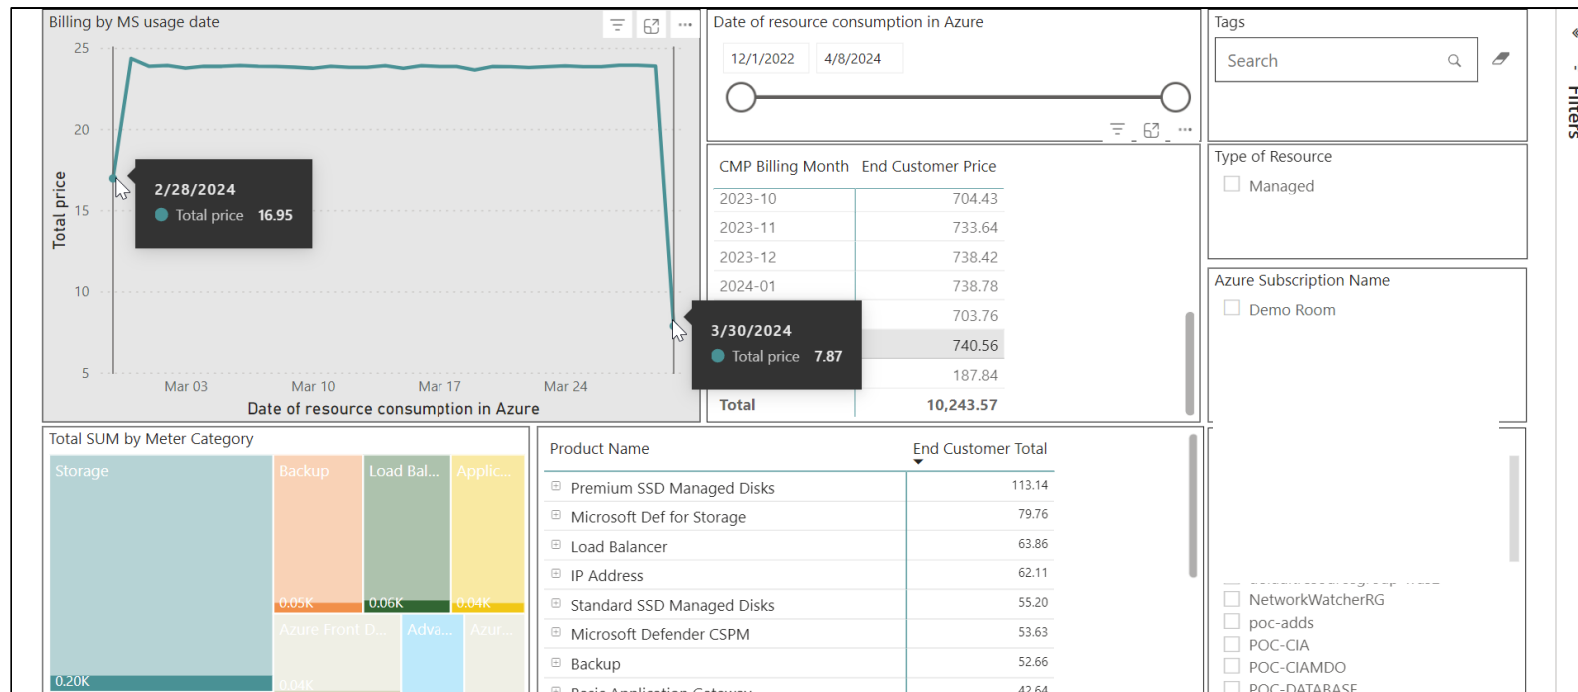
Billing by MS usage date

25
20
15
10
5

Total price

Mar 03
Mar 10
Mar 17
Mar 24

Date of resource consumption in Azure

2/28/2024
Total price 16.95

3/30/2024
Total price 7.87

Date of resource consumption in Azure

12/1/2022
4/8/2024

| CMP Billing Month | End Customer Price |
|---|---|
| 2023-10 | 704.43 |
| 2023-11 | 733.64 |
| 2023-12 | 738.42 |
| 2024-01 | 738.78 |
| | 703.76 |
| | 740.56 |
| | 187.84 |
| Total | 10,243.57 |

Tags

Search

Type of Resource

Managed

Azure Subscription Name

Demo Room

Filters

Total SUM by Meter Category

Storage
0.20K
Backup
0.05K
Load Bal...
0.06K
Applic...
0.04K
Azure Front D...
0.04K
Adva...
Azur...

| Product Name | End Customer Total |
|---|---|
| Premium SSD Managed Disks | 113.14 |
| Microsoft Def for Storage | 79.76 |
| Load Balancer | 63.86 |
| IP Address | 62.11 |
| Standard SSD Managed Disks | 55.20 |
| Microsoft Defender CSPM | 53.63 |
| Backup | 52.66 |
| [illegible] | 42.64 |

NetworkWatcherRG
poc-adds
POC-CIA
POC-CIAMDO
POC-DATABASE